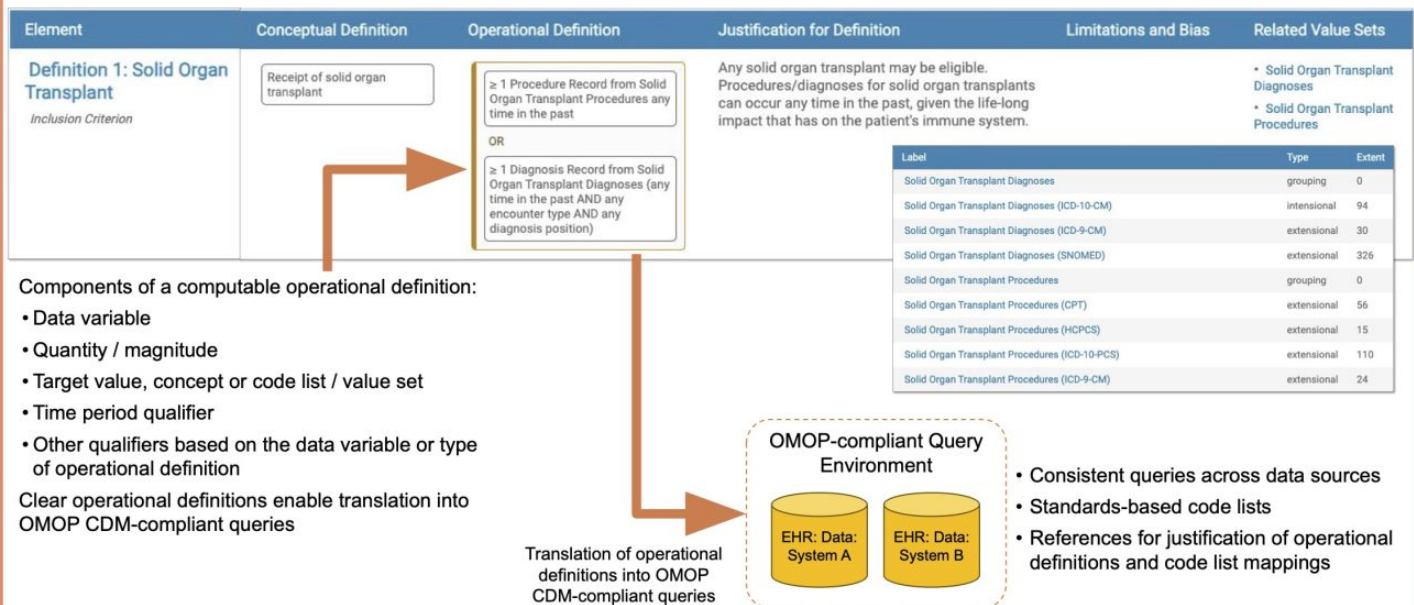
| Element | Conceptual Definition | Operational Definition | Justification for Definition | Limitations and Bias | Related Value Sets |
|---|---|---|---|---|---|
| Definition 1: Solid Organ Transplant *Inclusion Criterion* | Receipt of solid organ transplant | $\geq$ 1 Procedure Record from Solid Organ Transplant Procedures any time in the past OR $\geq$ 1 Diagnosis Record from Solid Organ Transplant Diagnoses (any time in the past AND any encounter type AND any diagnosis position) | Any solid organ transplant may be eligible. Procedures/diagnoses for solid organ transplants can occur any time in the past, given the life-long impact that has on the patient's immune system. | | • Solid Organ Transplant Diagnoses • Solid Organ Transplant Procedures |

| Label | Type | Extent |
|---|---|---|
| Solid Organ Transplant Diagnoses | grouping | 0 |
| Solid Organ Transplant Diagnoses (ICD-10-CM) | intensional | 94 |
| Solid Organ Transplant Diagnoses (ICD-9-CM) | extensional | 30 |
| Solid Organ Transplant Diagnoses (SNOMED) | extensional | 326 |
| Solid Organ Transplant Procedures | grouping | 0 |
| Solid Organ Transplant Procedures (CPT) | extensional | 56 |
| Solid Organ Transplant Procedures (HCPCS) | extensional | 15 |
| Solid Organ Transplant Procedures (ICD-10-PCS) | extensional | 110 |
| Solid Organ Transplant Procedures (ICD-9-CM) | extensional | 24 |

Components of a computable operational definition:
• Data variable
• Quantity / magnitude
• Target value, concept or code list / value set
• Time period qualifier
• Other qualifiers based on the data variable or type of operational definition

Clear operational definitions enable translation into OMOP CDM-compliant queries

OMOP-compliant Query Environment

EHR: Data: System A

EHR: Data: System B

Translation of operational definitions into OMOP CDM-compliant queries

• Consistent queries across data sources
• Standards-based code lists
• References for justification of operational definitions and code list mappings